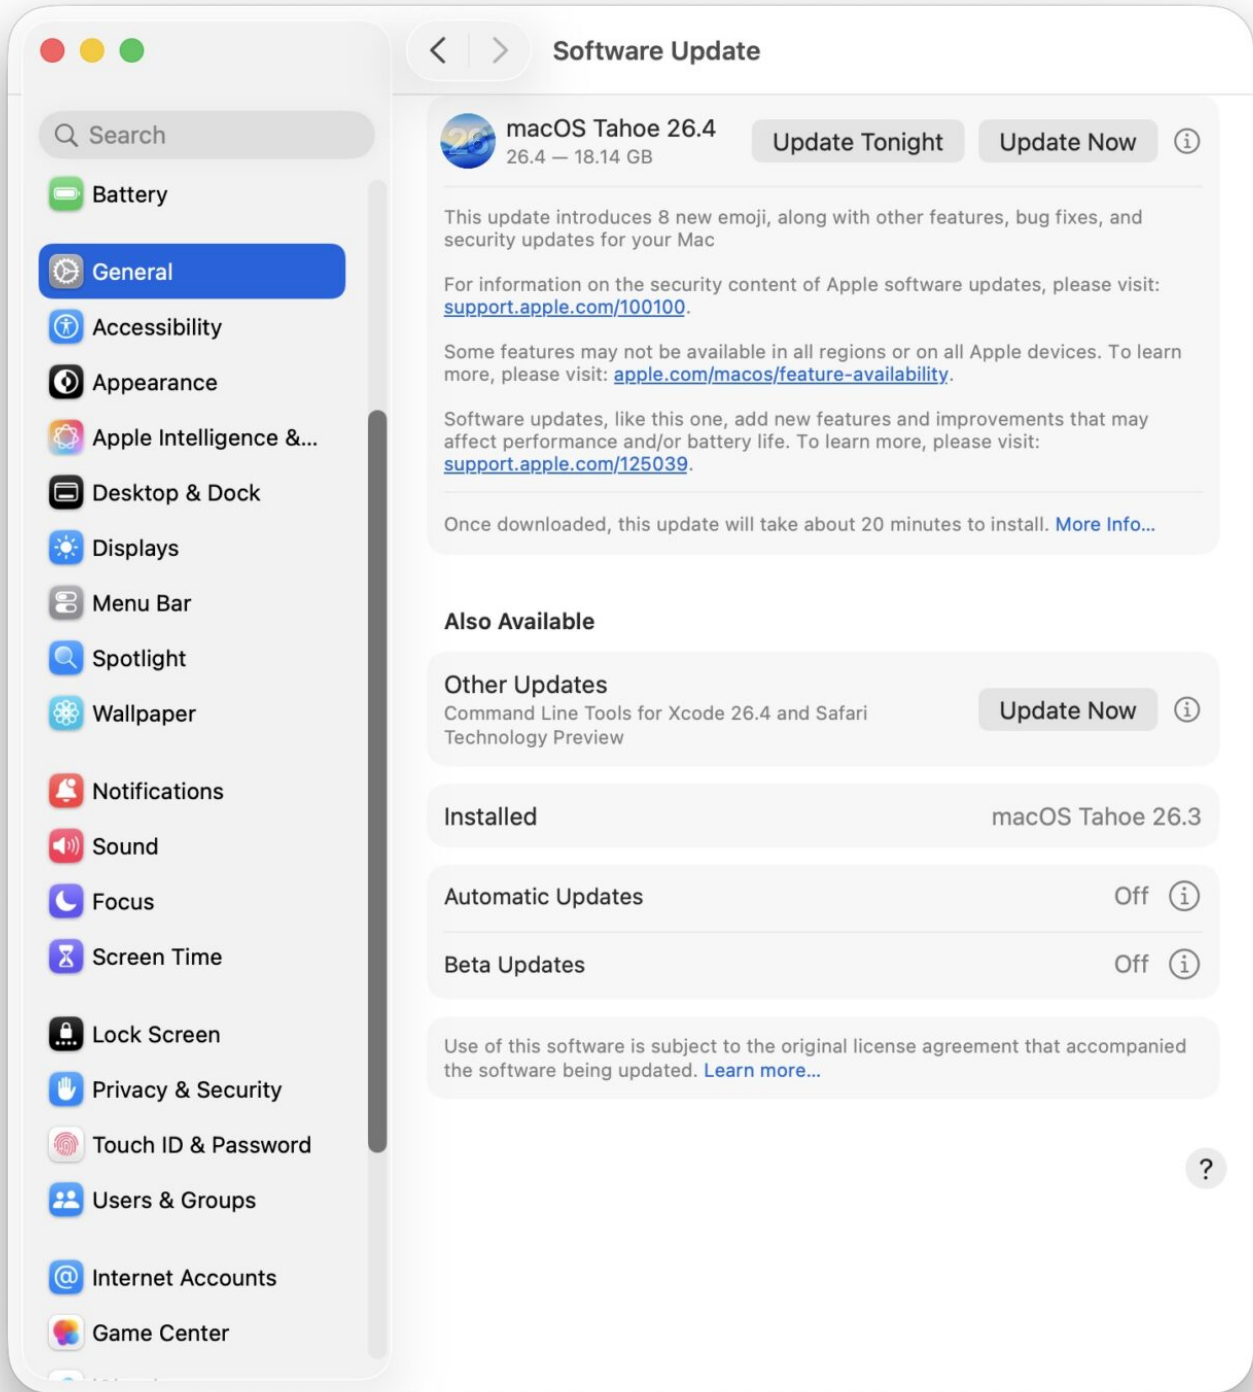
Search

Battery

General
Accessibility
Appearance
Apple Intelligence &...
Desktop & Dock
Displays
Menu Bar
Spotlight
Wallpaper

Notifications
Sound
Focus
Screen Time

Lock Screen
Privacy & Security
Touch ID & Password
Users & Groups

Internet Accounts
Game Center

Software Update

macOS Tahoe 26.4
26.4 — 18.14 GB
Update Tonight
Update Now

This update introduces 8 new emoji, along with other features, bug fixes, and security updates for your Mac

For information on the security content of Apple software updates, please visit: support.apple.com/100100.

Some features may not be available in all regions or on all Apple devices. To learn more, please visit: apple.com/macos/feature-availability.

Software updates, like this one, add new features and improvements that may affect performance and/or battery life. To learn more, please visit: support.apple.com/125039.

Once downloaded, this update will take about 20 minutes to install. More Info...

Also Available

Other Updates
Command Line Tools for Xcode 26.4 and Safari Technology Preview
Update Now

Installed
macOS Tahoe 26.3

Automatic Updates
Off

Beta Updates
Off

Use of this software is subject to the original license agreement that accompanied the software being updated. Learn more...

?